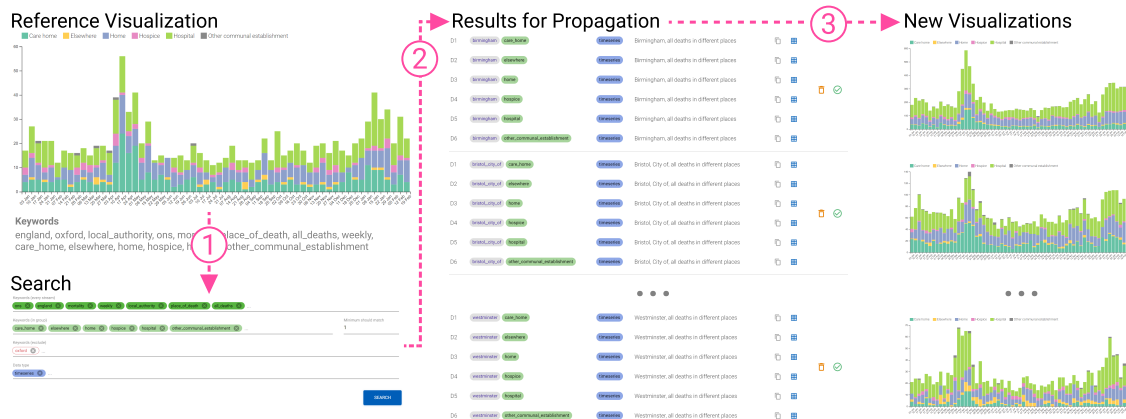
Reference Visualization

Care home Elsewhere Home Hospice Hospital Other communal establishment

60 50 40 30 20 10 0

Keywords

england, oxford, local_authority, ons, mo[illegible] place_of_death, all_deaths, weekly, care_home, elsewhere, home, hospice, h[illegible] other_communal_establishment

1

Search

Keywords (every stream)
ons england mortality weekly local_authority place_of_death all_deaths

Keywords (in group)
care_home elsewhere home hospice hospital other_communal_establishment

Minimum should match
1

Keywords (exclude)
oxford

Data type
timeseries

SEARCH

2

Results for Propagation

| | | | | |
|---|---|---|---|---|
| D1 | birmingham | care_home | timeseries | Birmingham, all deaths in different places |
| D2 | birmingham | elsewhere | timeseries | Birmingham, all deaths in different places |
| D3 | birmingham | home | timeseries | Birmingham, all deaths in different places |
| D4 | birmingham | hospice | timeseries | Birmingham, all deaths in different places |
| D5 | birmingham | hospital | timeseries | Birmingham, all deaths in different places |
| D6 | birmingham | other_communal_establishment | timeseries | Birmingham, all deaths in different places |
| D1 | bristol_city_of | care_home | timeseries | Bristol, City of, all deaths in different places |
| D2 | bristol_city_of | elsewhere | timeseries | Bristol, City of, all deaths in different places |
| D3 | bristol_city_of | home | timeseries | Bristol, City of, all deaths in different places |
| D4 | bristol_city_of | hospice | timeseries | Bristol, City of, all deaths in different places |
| D5 | bristol_city_of | hospital | timeseries | Bristol, City of, all deaths in different places |
| D6 | bristol_city_of | other_communal_establishment | timeseries | Bristol, City of, all deaths in different places |
| D1 | westminster | care_home | timeseries | Westminster, all deaths in different places |
| D2 | westminster | elsewhere | timeseries | Westminster, all deaths in different places |
| D3 | westminster | home | timeseries | Westminster, all deaths in different places |
| D4 | westminster | hospice | timeseries | Westminster, all deaths in different places |
| D5 | westminster | hospital | timeseries | Westminster, all deaths in different places |
| D6 | westminster | other_communal_establishment | timeseries | Westminster, all deaths in different places |

3

New Visualizations

Care home Elsewhere Home Hospice Hospital Other communal establishment